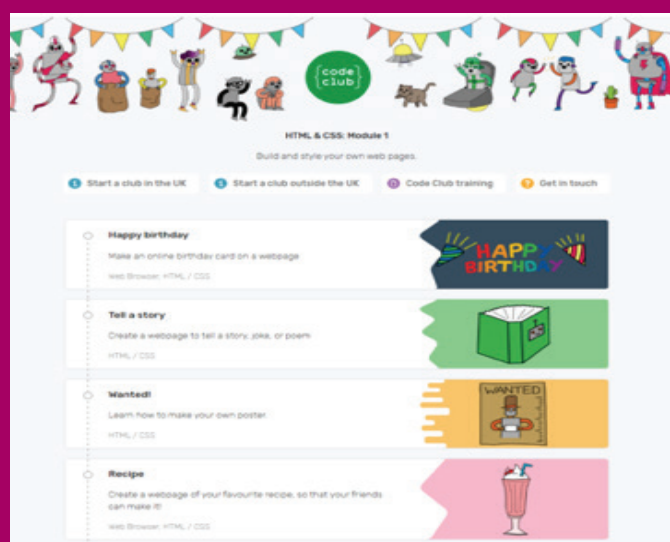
{code club}

HTML & CSS: Module 1

Build and style your own web pages.

Start a club in the UK

Start a club outside the UK

Code Club training

Get in touch

Happy birthday

Make an online birthday card on a webpage

Web Browser, HTML / CSS

HAPPY BIRTHDAY

Tell a story

Create a webpage to tell a story, joke, or poem

HTML / CSS

Wanted!

Learn how to make your own poster.

HTML / CSS

WANTED

Recipe

Create a webpage of your favourite recipe, so that your friends can make it!

Web Browser, HTML / CSS